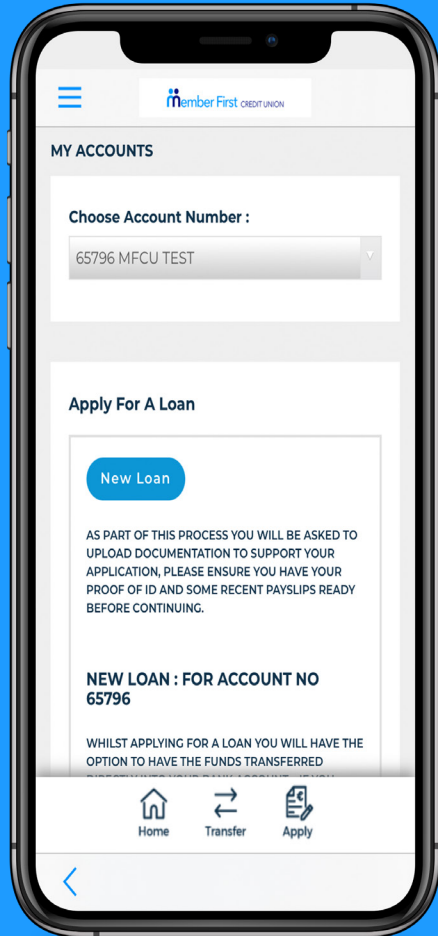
Member First CREDIT UNION

MY ACCOUNTS

Choose Account Number :

65796 MFCU TEST

Apply For A Loan

New Loan

AS PART OF THIS PROCESS YOU WILL BE ASKED TO UPLOAD DOCUMENTATION TO SUPPORT YOUR APPLICATION, PLEASE ENSURE YOU HAVE YOUR PROOF OF ID AND SOME RECENT PAYSLIPS READY BEFORE CONTINUING.

NEW LOAN : FOR ACCOUNT NO 65796

WHILST APPLYING FOR A LOAN YOU WILL HAVE THE OPTION TO HAVE THE FUNDS TRANSFERRED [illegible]

Home Transfer Apply